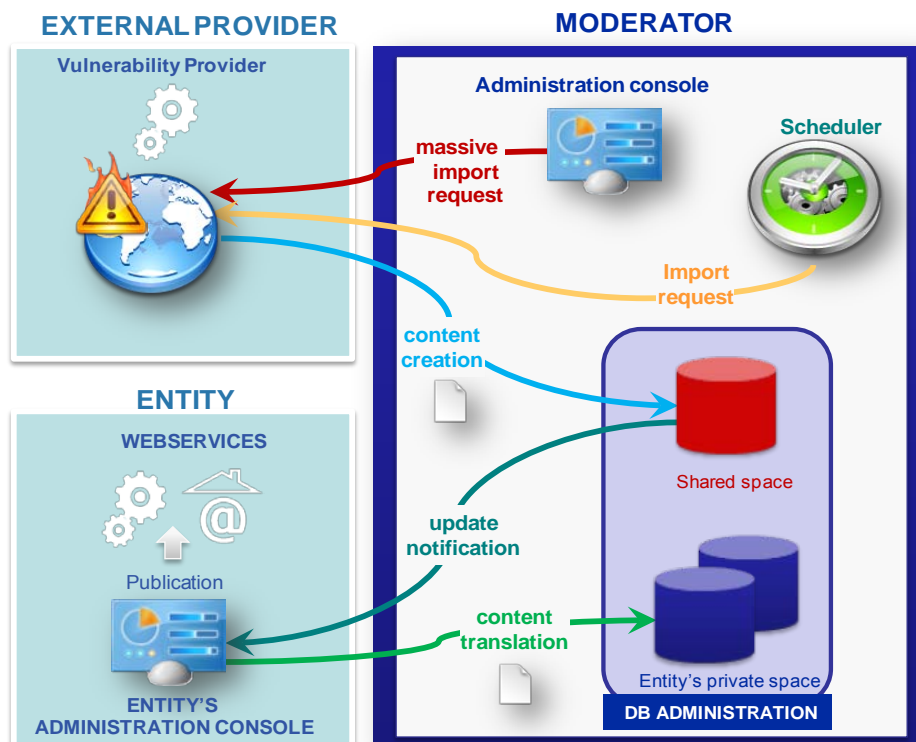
EXTERNAL PROVIDER

Vulnerability Provider

MODERATOR

Administration console

Scheduler

massive import request

Import request

content creation

Shared space

ENTITY

WEBSERVICES

Publication

update notification

content translation

Entity's private space

ENTITY'S ADMINISTRATION CONSOLE

DB ADMINISTRATION